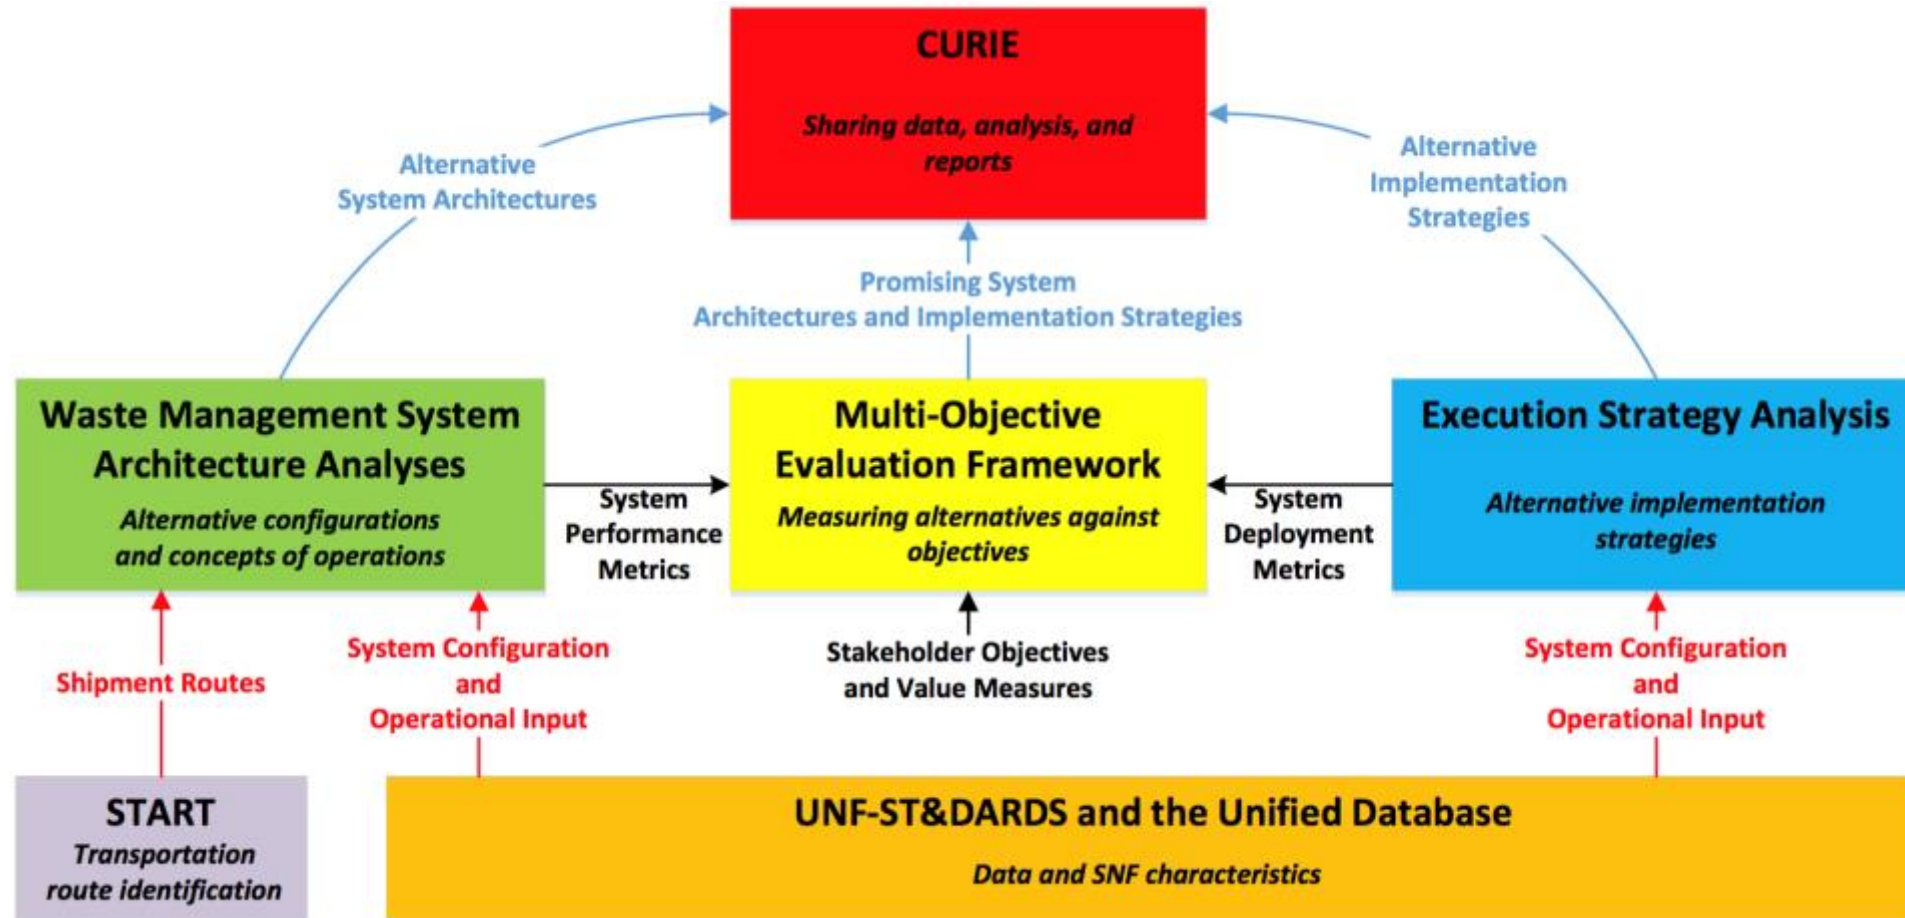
CURIE

Sharing data, analysis, and reports

Alternative System Architectures

Alternative Implementation Strategies

Promising System Architectures and Implementation Strategies

Waste Management System Architecture Analyses

Alternative configurations and concepts of operations

System Performance Metrics

Multi-Objective Evaluation Framework

Measuring alternatives against objectives

System Deployment Metrics

Execution Strategy Analysis

Alternative implementation strategies

Shipment Routes

System Configuration and Operational Input

Stakeholder Objectives and Value Measures

System Configuration and Operational Input

START

Transportation route identification

UNF-ST&DARDS and the Unified Database

Data and SNF characteristics